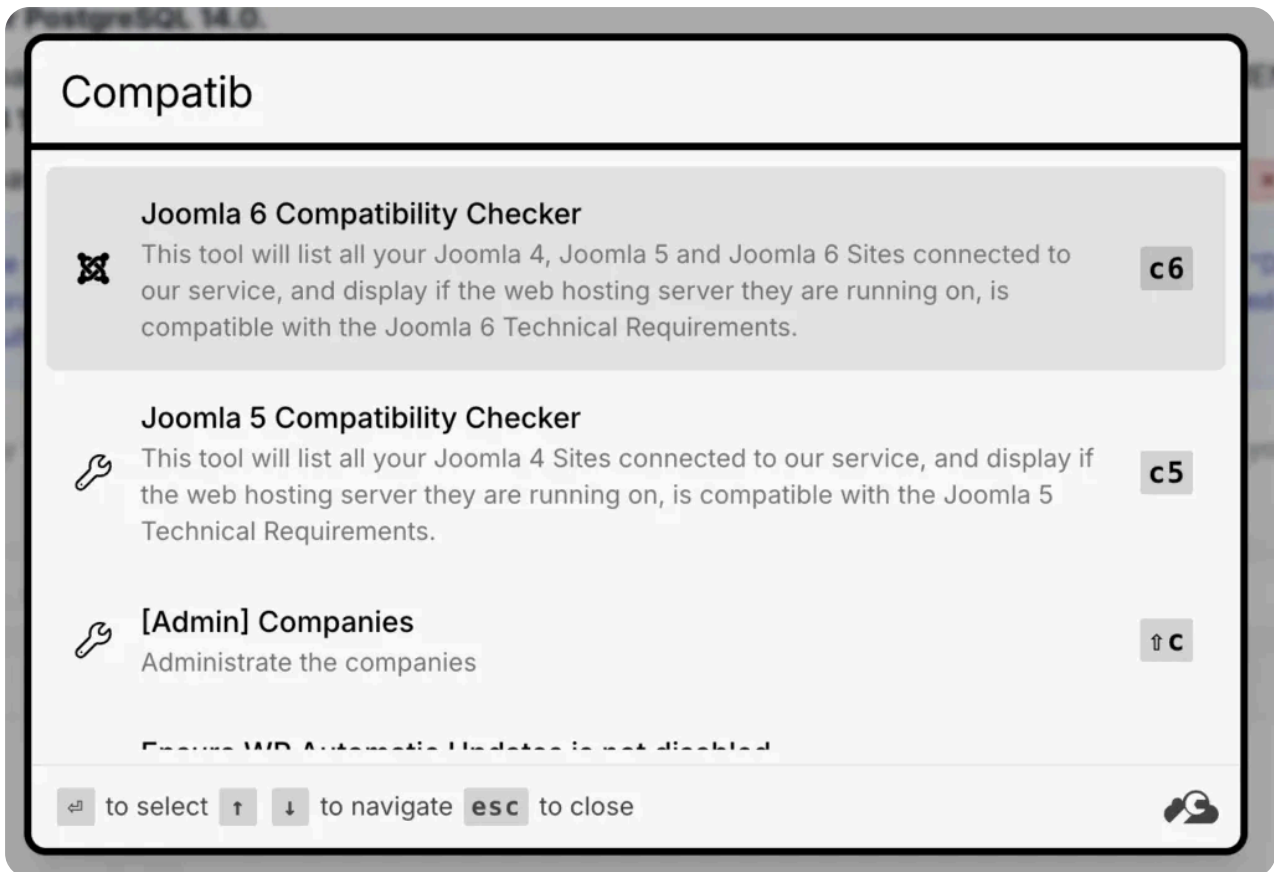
PostgreSQL 14.0.

Compatib

Joomla 6 Compatibility Checker
This tool will list all your Joomla 4, Joomla 5 and Joomla 6 Sites connected to our service, and display if the web hosting server they are running on, is compatible with the Joomla 6 Technical Requirements.
c6

Joomla 5 Compatibility Checker
This tool will list all your Joomla 4 Sites connected to our service, and display if the web hosting server they are running on, is compatible with the Joomla 5 Technical Requirements.
c5

[Admin] Companies
Administrate the companies
⇧C

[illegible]

⏎ to select ↑ ↓ to navigate esc to close